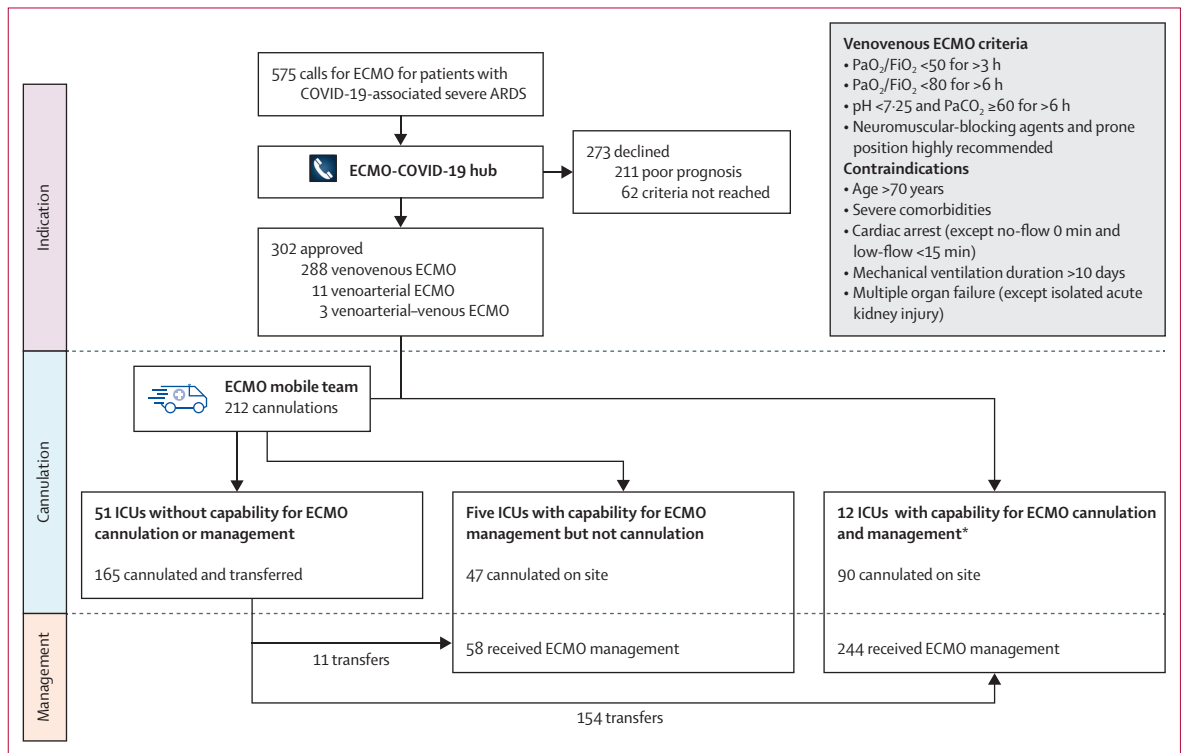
Indication

575 calls for ECMO for patients with COVID-19-associated severe ARDS

ECMO-COVID-19 hub

273 declined
211 poor prognosis
62 criteria not reached

302 approved
288 venovenous ECMO
11 venoarterial ECMO
3 venoarterial–venous ECMO

Venovenous ECMO criteria
• $PaO_2/FiO_2$ <50 for >3 h
• $PaO_2/FiO_2$ <80 for >6 h
• pH <7·25 and $PaCO_2$ ≥60 for >6 h
• Neuromuscular-blocking agents and prone position highly recommended
Contraindications
• Age >70 years
• Severe comorbidities
• Cardiac arrest (except no-flow 0 min and low-flow <15 min)
• Mechanical ventilation duration >10 days
• Multiple organ failure (except isolated acute kidney injury)

Cannulation

ECMO mobile team
212 cannulations

51 ICUs without capability for ECMO cannulation or management

165 cannulated and transferred

Five ICUs with capability for ECMO management but not cannulation

47 cannulated on site

12 ICUs with capability for ECMO cannulation and management*

90 cannulated on site

Management

11 transfers

58 received ECMO management

244 received ECMO management

154 transfers